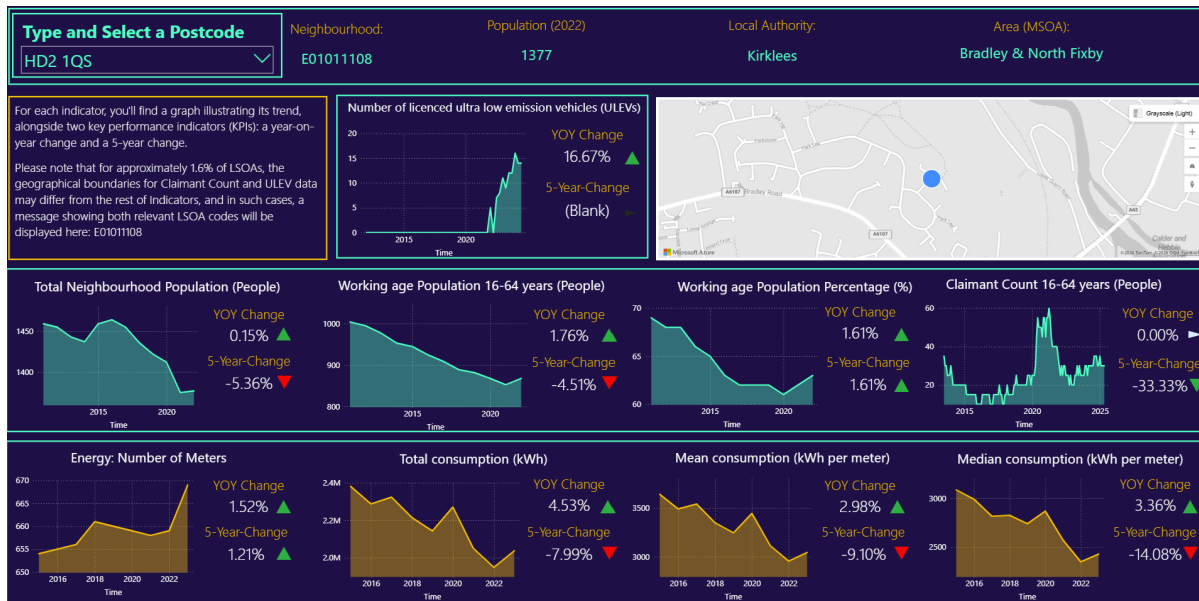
Type and Select a Postcode

HD2 1QS

Neighbourhood:
E01011108

Population (2022)
1377

Local Authority:
Kirklees

Area (MSOA):
Bradley & North Fixby

For each indicator, you'll find a graph illustrating its trend, alongside two key performance indicators (KPIs): a year-on-year change and a 5-year change.

Please note that for approximately 1.6% of LSOAs, the geographical boundaries for Claimant Count and ULEV data may differ from the rest of Indicators, and in such cases, a message showing both relevant LSOA codes will be displayed here: E01011108

Number of licenced ultra low emission vehicles (ULEVs)
10
15
5
2015
2020
Time
YOY Change
16.67%
5-Year-Change
(Blank)

Grayscale (Light)
Bradley Road
A6107
A6107
A62
Calder and Hebble
Microsoft Azure
© 2024 TomTom, © 2024 OpenStreetMap

Total Neighbourhood Population (People)
1450
1400
2015
2020
Time
YOY Change
0.15%
5-Year-Change
-5.36%

Working age Population 16-64 years (People)
1000
900
800
2015
2020
Time
YOY Change
1.76%
5-Year-Change
-4.51%

Working age Population Percentage (%)
70
65
60
2015
2020
Time
YOY Change
1.61%
5-Year-Change
1.61%

Claimant Count 16-64 years (People)
60
40
20
2015
2020
2025
Time
YOY Change
0.00%
5-Year-Change
-33.33%

Energy: Number of Meters
670
665
660
655
650
2016
2018
2020
2022
Time
YOY Change
1.52%
5-Year-Change
1.21%

Total consumption (kWh)
2.4M
2.2M
2.0M
2016
2018
2020
2022
Time
YOY Change
4.53%
5-Year-Change
-7.99%

Mean consumption (kWh per meter)
3500
3000
2016
2018
2020
2022
Time
YOY Change
2.98%
5-Year-Change
-9.10%

Median consumption (kWh per meter)
3000
2500
2016
2018
2020
2022
Time
YOY Change
3.36%
5-Year-Change
-14.08%